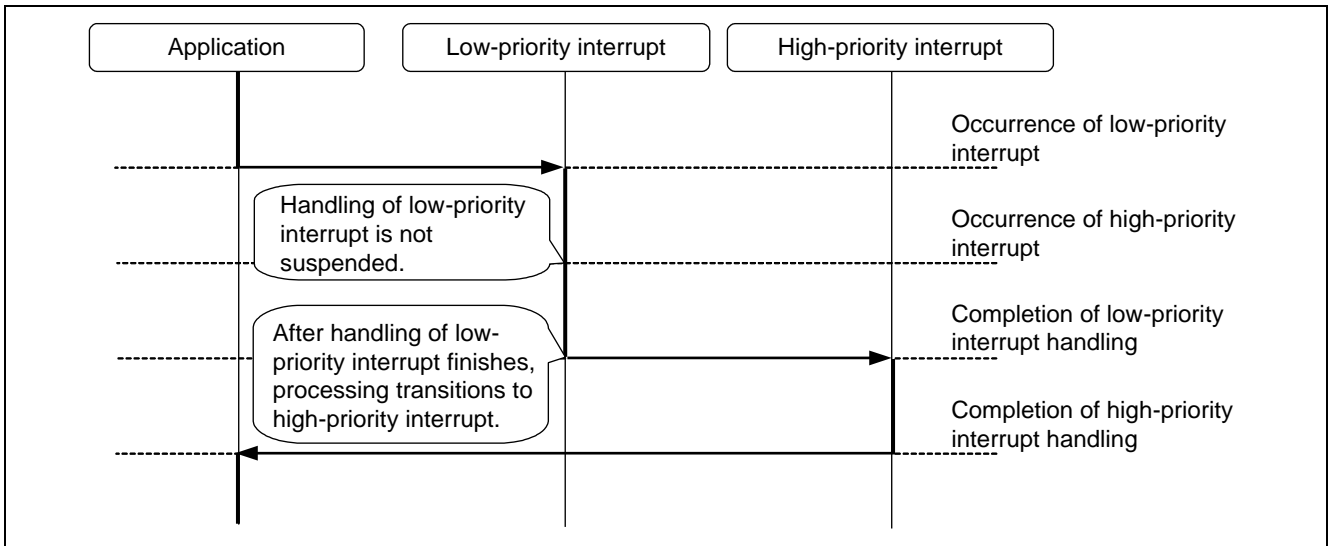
Application

Low-priority interrupt

High-priority interrupt

Occurrence of low-priority interrupt

Handling of low-priority interrupt is not suspended.

Occurrence of high-priority interrupt

After handling of low-priority interrupt finishes, processing transitions to high-priority interrupt.

Completion of low-priority interrupt handling

Completion of high-priority interrupt handling